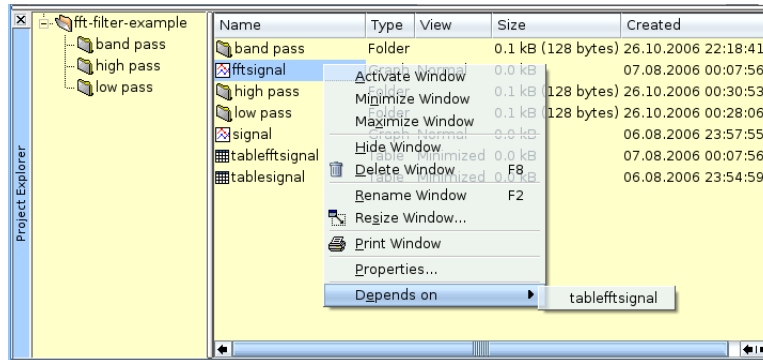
Project Explorer

fft-filter-example
band pass
high pass
low pass

| Name | Type | View | Size | Created |
|---|---|---|---|---|
| band pass | Folder | | 0.1 kB (128 bytes) | 26.10.2006 22:18:41 |
| fftsignal | Graph | Normal | 0.0 kB | 07.08.2006 00:07:56 |
| high pass | Folder | | 0.1 kB (128 bytes) | 26.10.2006 00:30:53 |
| low pass | Folder | | 0.1 kB (128 bytes) | 26.10.2006 00:28:06 |
| signal | Graph | Normal | 0.0 kB | 06.08.2006 23:57:55 |
| tablefftsignal | Table | Minimized | 0.0 kB | 07.08.2006 00:07:56 |
| tablesignal | Table | Minimized | 0.0 kB | 06.08.2006 23:54:59 |

Activate Window
Minimize Window
Maximize Window
Hide Window
Delete Window F8
Rename Window F2
Resize Window...
Print Window
Properties...
Depends on
tablefftsignal